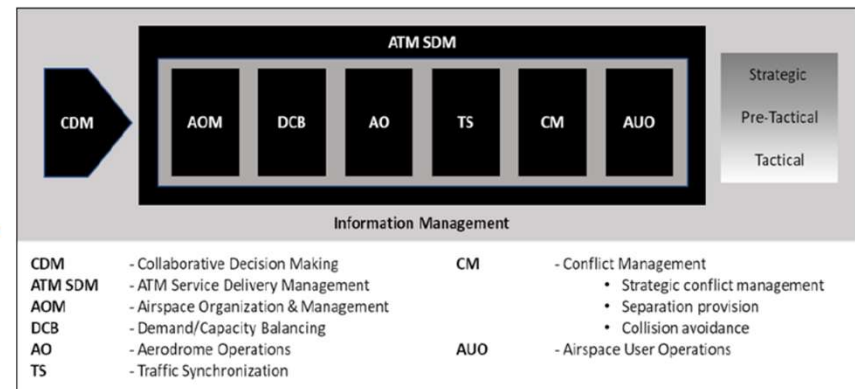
ATM SDM

CDM

AOM

DCB

AO

TS

CM

AUO

Strategic

Pre-Tactical

Tactical

Information Management

CDM - Collaborative Decision Making
ATM SDM - ATM Service Delivery Management
AOM - Airspace Organization & Management
DCB - Demand/Capacity Balancing
AO - Aerodrome Operations
TS - Traffic Synchronization

CM - Conflict Management
• Strategic conflict management
• Separation provision
• Collision avoidance
AUO - Airspace User Operations